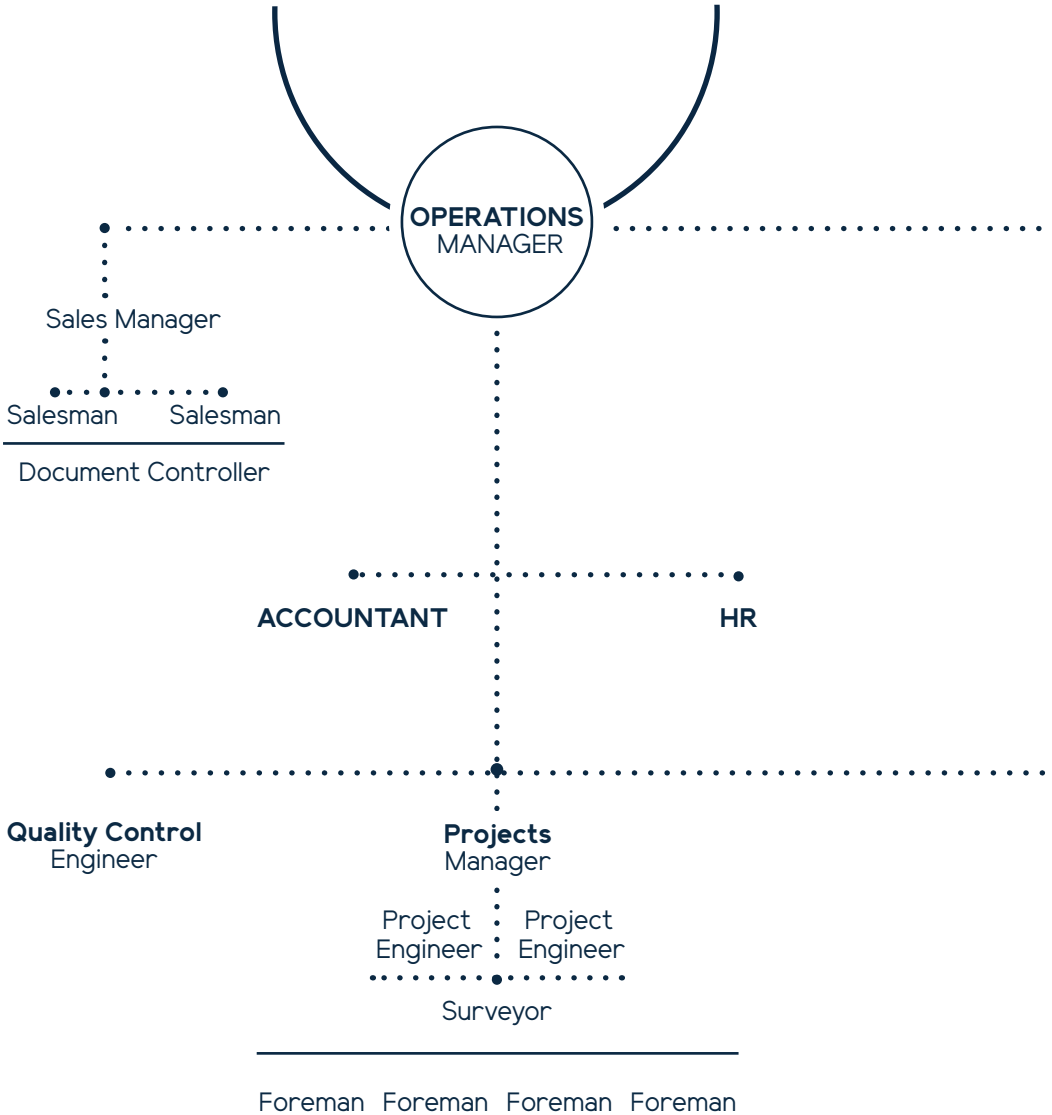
OPERATIONS
MANAGER

Sales Manager

Salesman Salesman

Document Controller

ACCOUNTANT

HR

Quality Control
Engineer

Projects
Manager

Project Engineer

Project Engineer

Surveyor

Foreman Foreman Foreman Foreman